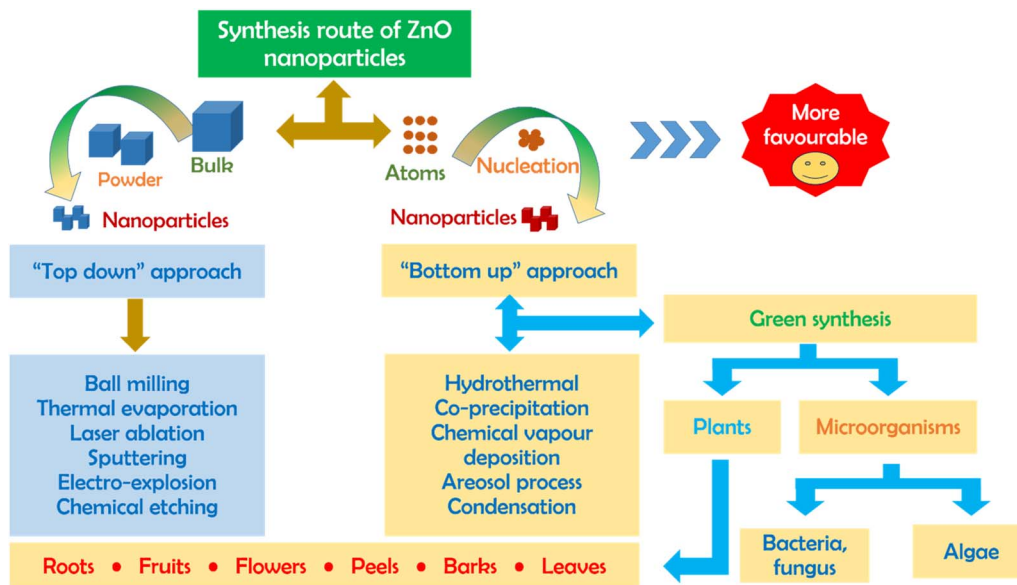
Synthesis route of ZnO nanoparticles

Bulk

Powder

Nanoparticles

Atoms

Nucleation

Nanoparticles

More favourable

"Top down" approach

"Bottom up" approach

Green synthesis

Ball milling
Thermal evaporation
Laser ablation
Sputtering
Electro-explosion
Chemical etching

Hydrothermal
Co-precipitation
Chemical vapour deposition
Areosol process
Condensation

Plants

Microorganisms

Bacteria, fungus

Algae

Roots • Fruits • Flowers • Peels • Barks • Leaves